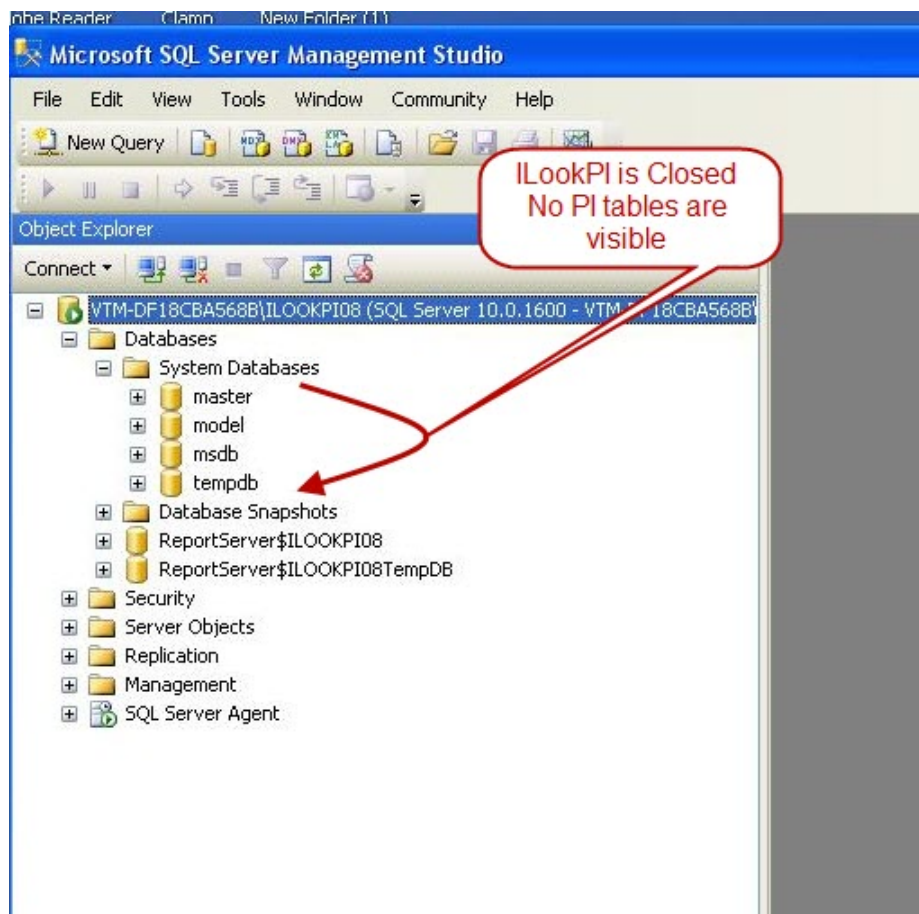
obe Reader Clamp New Folder (1)

Microsoft SQL Server Management Studio

File Edit View Tools Window Community Help

New Query

Object Explorer

Connect ▾

ILookPI is Closed
No PI tables are visible

VTM-DF18CBA568B\ILOOKPI08 (SQL Server 10.0.1600 - VTM-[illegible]18CBA568B\

Databases

System Databases

master

model

msdb

tempdb

Database Snapshots

ReportServer$ILOOKPI08

ReportServer$ILOOKPI08TempDB

Security

Server Objects

Replication

Management

SQL Server Agent